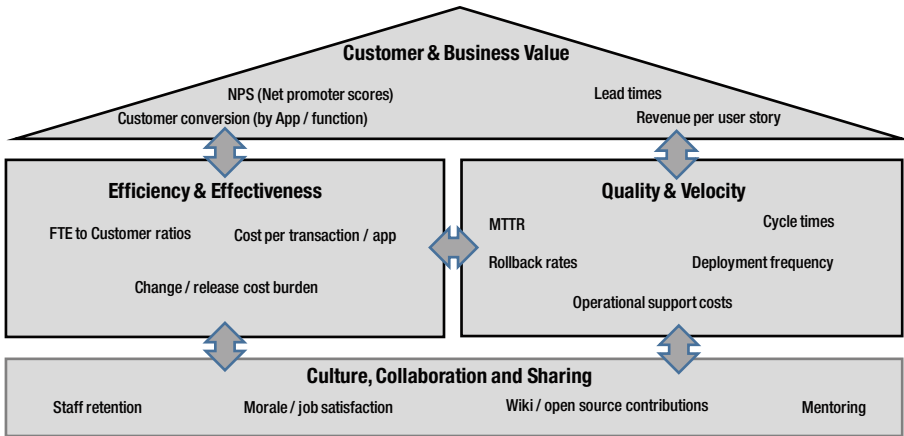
Customer & Business Value

NPS (Net promoter scores)
Customer conversion (by App / function)

Lead times
Revenue per user story

Efficiency & Effectiveness

FTE to Customer ratios
Cost per transaction / app
Change / release cost burden

Quality & Velocity

MTTR
Cycle times
Rollback rates
Deployment frequency
Operational support costs

Culture, Collaboration and Sharing

Staff retention
Morale / job satisfaction
Wiki / open source contributions
Mentoring